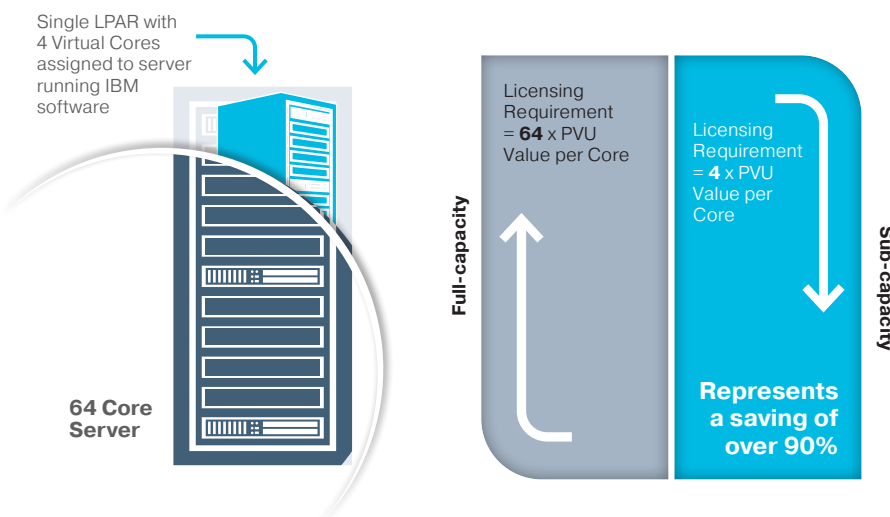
Single LPAR with 4 Virtual Cores assigned to server running IBM software

64 Core Server

Licensing Requirement = **64** x PVU Value per Core

Full-capacity

Licensing Requirement = **4** x PVU Value per Core

Sub-capacity

Represents a saving of over 90%